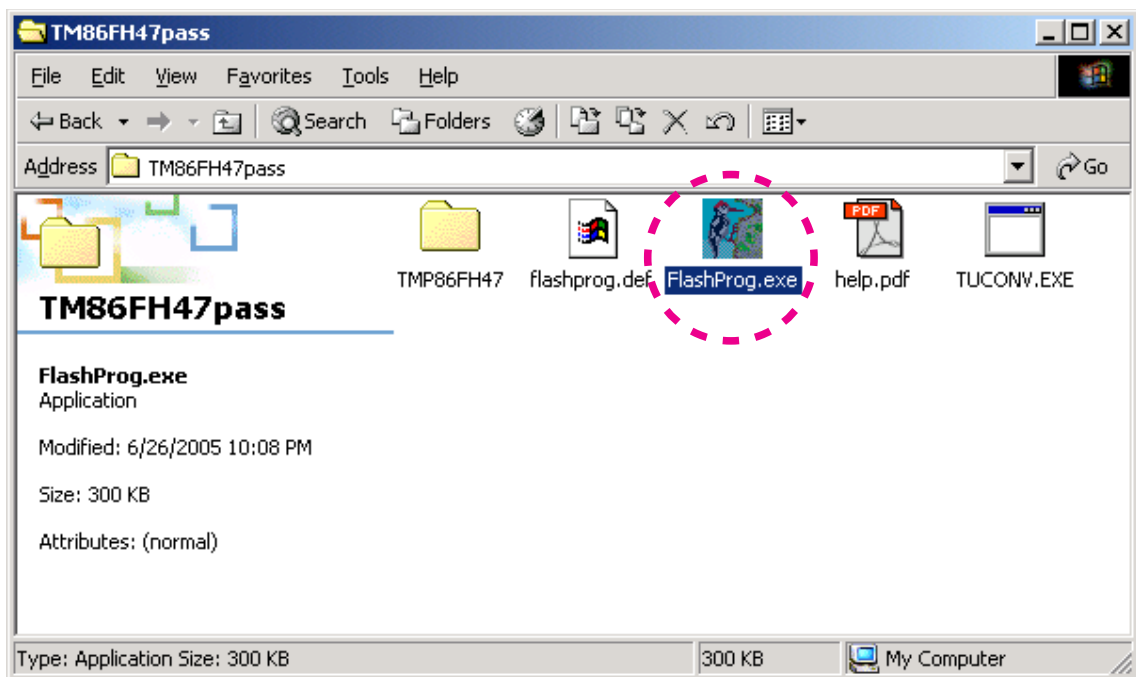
TM86FH47pass

File Edit View Favorites Tools Help

Back Search Folders

Address TM86FH47pass Go

TM86FH47pass

FlashProg.exe
Application

Modified: 6/26/2005 10:08 PM

Size: 300 KB

Attributes: (normal)

TMP86FH47 flashprog.def FlashProg.exe PDF help.pdf TUCONV.EXE

Type: Application Size: 300 KB 300 KB My Computer